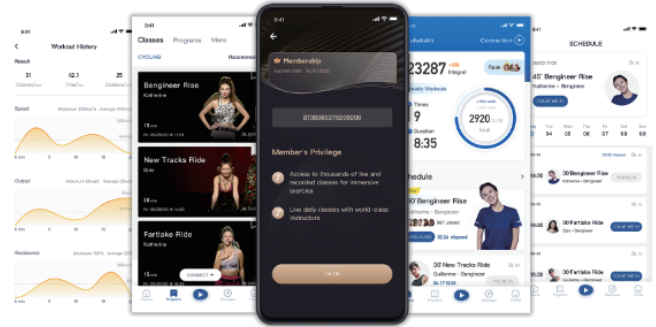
9:41

Workout History

Result

31

42.1

25

Speed

Output

Resistance

9:41

Classes Programs More

CYCLING

Bengineer Rise

Katherine

New Tracks Ride

Djav

Fartlake Ride

Katherine

CONNECT

9:41

Membership

07389652752826090

Member's Privilege

Access to thousands of live and recorded classes for immersive exercise

Live daily classes with world-class instructors

9:41

Connection

23287

Integral

Rank

Times

9

Duration

8:35

2920

Schedule

30' Bengineer Rise

Katherine • Beginner

32% elapsed

30' New Tracks Ride

Guillerme • Beginner

9:41

SCHEDULE

45' Bengineer Rise

Katherine • Beginner

30' Bengineer Rise

Katherine • Beginner

30' Fartlake Ride

Djav • Beginner

30' Fartlake Ride

Katherine • Beginner